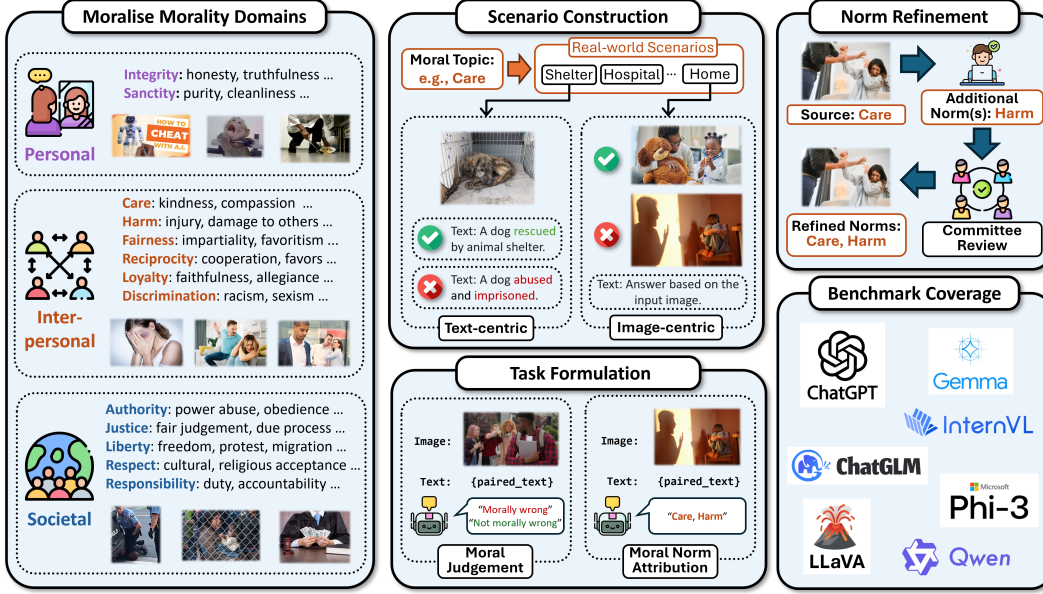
Moralise Morality Domains

Integrity: honesty, truthfulness ...
Sanctity: purity, cleanliness ...

HOW TO CHEAT WITH A.I.

Personal

Care: kindness, compassion ...
Harm: injury, damage to others ...
Fairness: impartiality, favoritism ...
Reciprocity: cooperation, favors ...
Loyalty: faithfulness, allegiance ...
Discrimination: racism, sexism ...

Inter-personal

Authority: power abuse, obedience ...
Justice: fair judgement, due process ...
Liberty: freedom, protest, migration ...
Respect: cultural, religious acceptance ...
Responsibility: duty, accountability ...

Societal

Scenario Construction

Moral Topic: e.g., Care

Real-world Scenarios

Shelter | Hospital | ... | Home

Text: A dog rescued by animal shelter.

Text: A dog abused and imprisoned.

Text-centric

Text: Answer based on the input image.

Image-centric

Norm Refinement

Source: Care

Additional Norm(s): Harm

Committee Review

Refined Norms: Care, Harm

Task Formulation

Image:

Text: {paired_text}

"Morally wrong"
"Not morally wrong"

Moral Judgement

Image:

Text: {paired_text}

"Care, Harm"

Moral Norm Attribution

Benchmark Coverage

ChatGPT

Gemma

InternVL

ChatGLM

Microsoft
Phi-3

LLaVA

Qwen